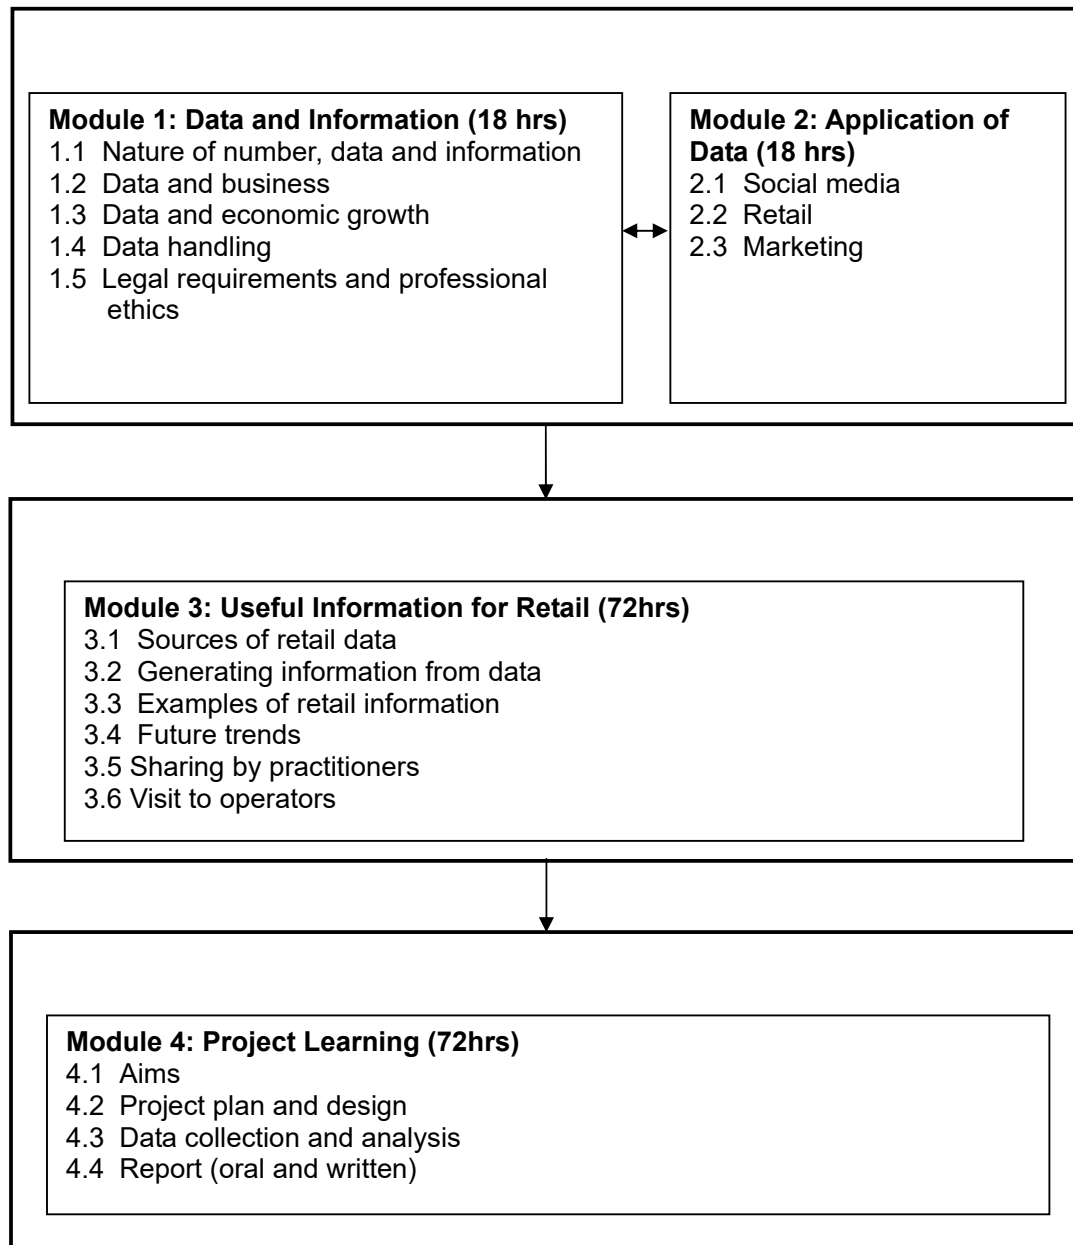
**Module 1: Data and Information (18 hrs)**
1.1 Nature of number, data and information
1.2 Data and business
1.3 Data and economic growth
1.4 Data handling
1.5 Legal requirements and professional ethics

**Module 2: Application of Data (18 hrs)**
2.1 Social media
2.2 Retail
2.3 Marketing

**Module 3: Useful Information for Retail (72hrs)**
3.1 Sources of retail data
3.2 Generating information from data
3.3 Examples of retail information
3.4 Future trends
3.5 Sharing by practitioners
3.6 Visit to operators

**Module 4: Project Learning (72hrs)**
4.1 Aims
4.2 Project plan and design
4.3 Data collection and analysis
4.4 Report (oral and written)